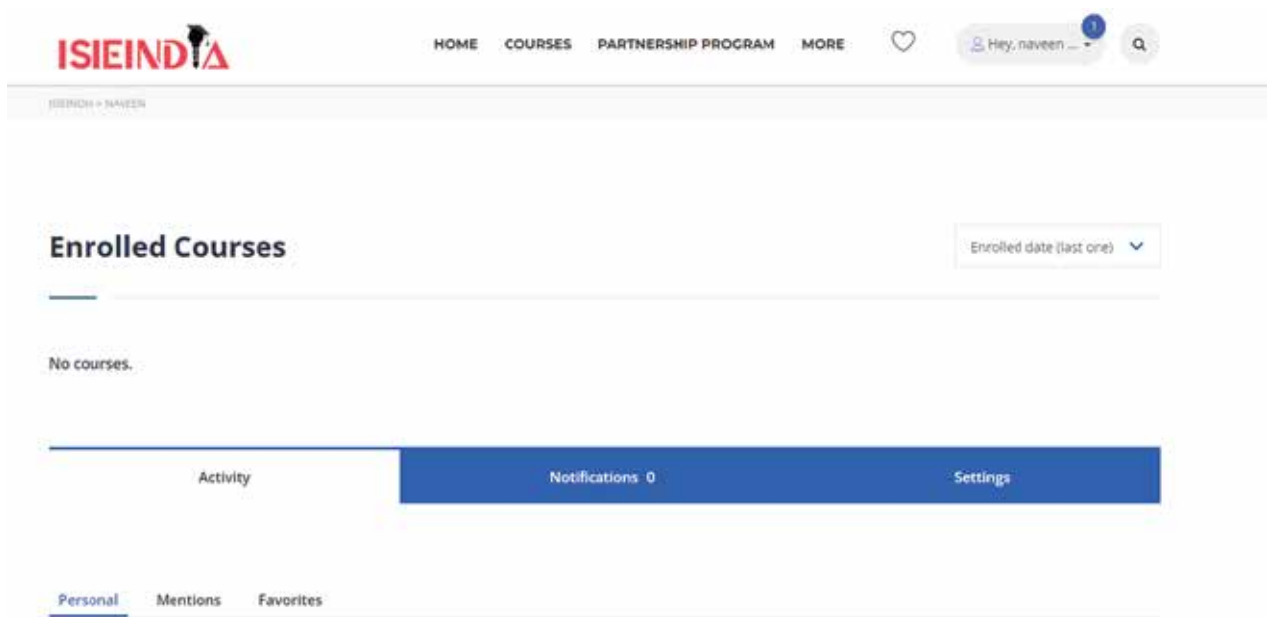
ISIEINDIA

HOME COURSES PARTNERSHIP PROGRAM MORE

Hey, naveen ...

1

ISIEINDIA > NAVEEN

Enrolled Courses

Enrolled date (last one)

No courses.

Activity

Notifications 0

Settings

Personal Mentions Favorites